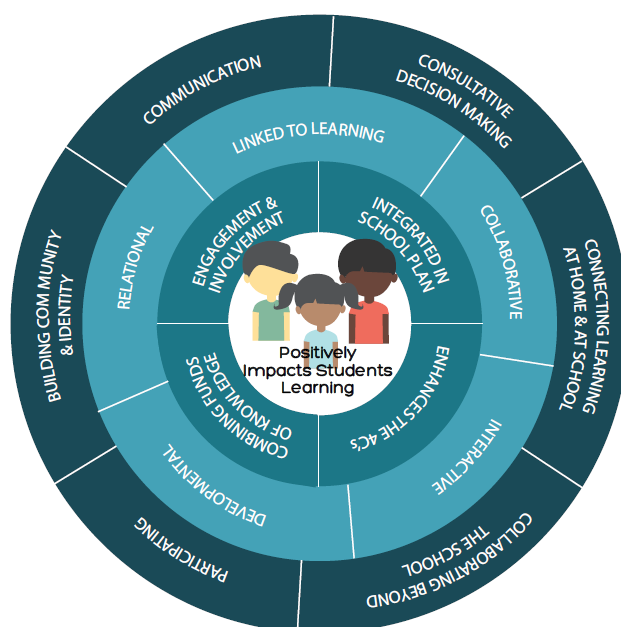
COMMUNICATION

CONSULTATIVE DECISION MAKING

CONNECTING LEARNING AT HOME & AT SCHOOL

COLLABORATING BEYOND THE SCHOOL

PARTICIPATING

BUILDING COM MUNITY & IDENTITY

LINKED TO LEARNING

COLLABORATIVE

INTERACTIVE

DEVELOPMENTAL

RELATIONAL

ENGAGEMENT & INVOLVEMENT

INTEGRATED IN SCHOOL PLAN

ENHANCES THE 4C's

COMBINING FUNDS OF KNOWLEDGE

Positively Impacts Students Learning